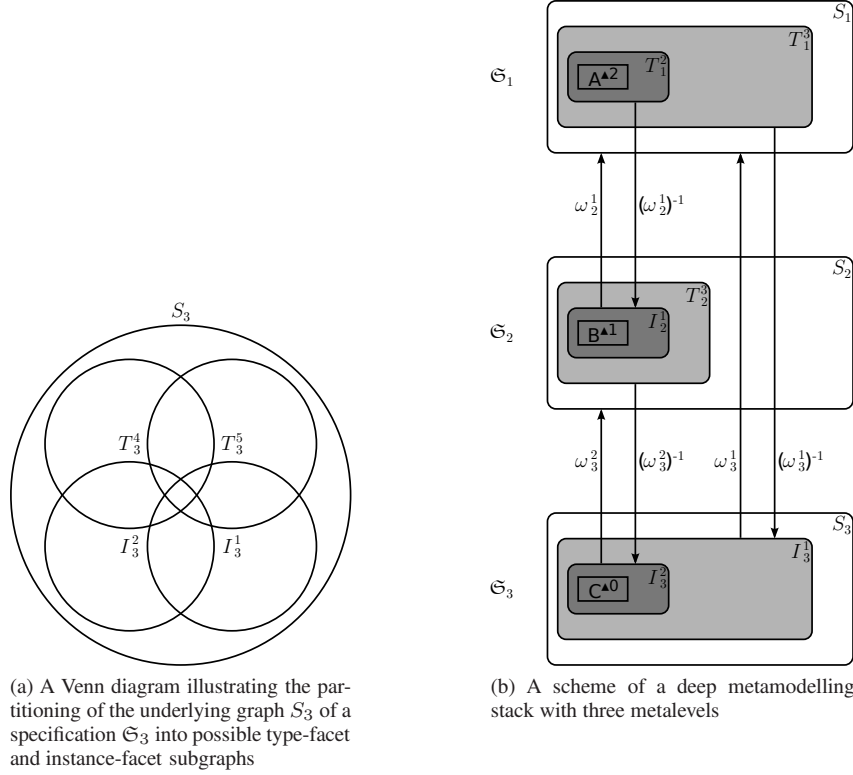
$S_3$

$T_3^4$ $T_3^5$

$I_3^2$ $I_3^1$

(a) A Venn diagram illustrating the partitioning of the underlying graph $S_3$ of a specification $\mathfrak{S}_3$ into possible type-facet and instance-facet subgraphs

$S_1$

$T_1^3$

$\mathfrak{S}_1$

A$^{\blacktriangle 2}$ $T_1^2$

$\omega_2^1$ $(\omega_2^1)^{-1}$

$S_2$

$T_2^3$

$\mathfrak{S}_2$

B$^{\blacktriangle 1}$ $I_2^1$

$\omega_3^2$ $(\omega_3^2)^{-1}$ $\omega_3^1$ $(\omega_3^1)^{-1}$

$S_3$

$I_3^1$

$\mathfrak{S}_3$

C$^{\blacktriangle 0}$ $I_3^2$

(b) A scheme of a deep metamodelling stack with three metalevels